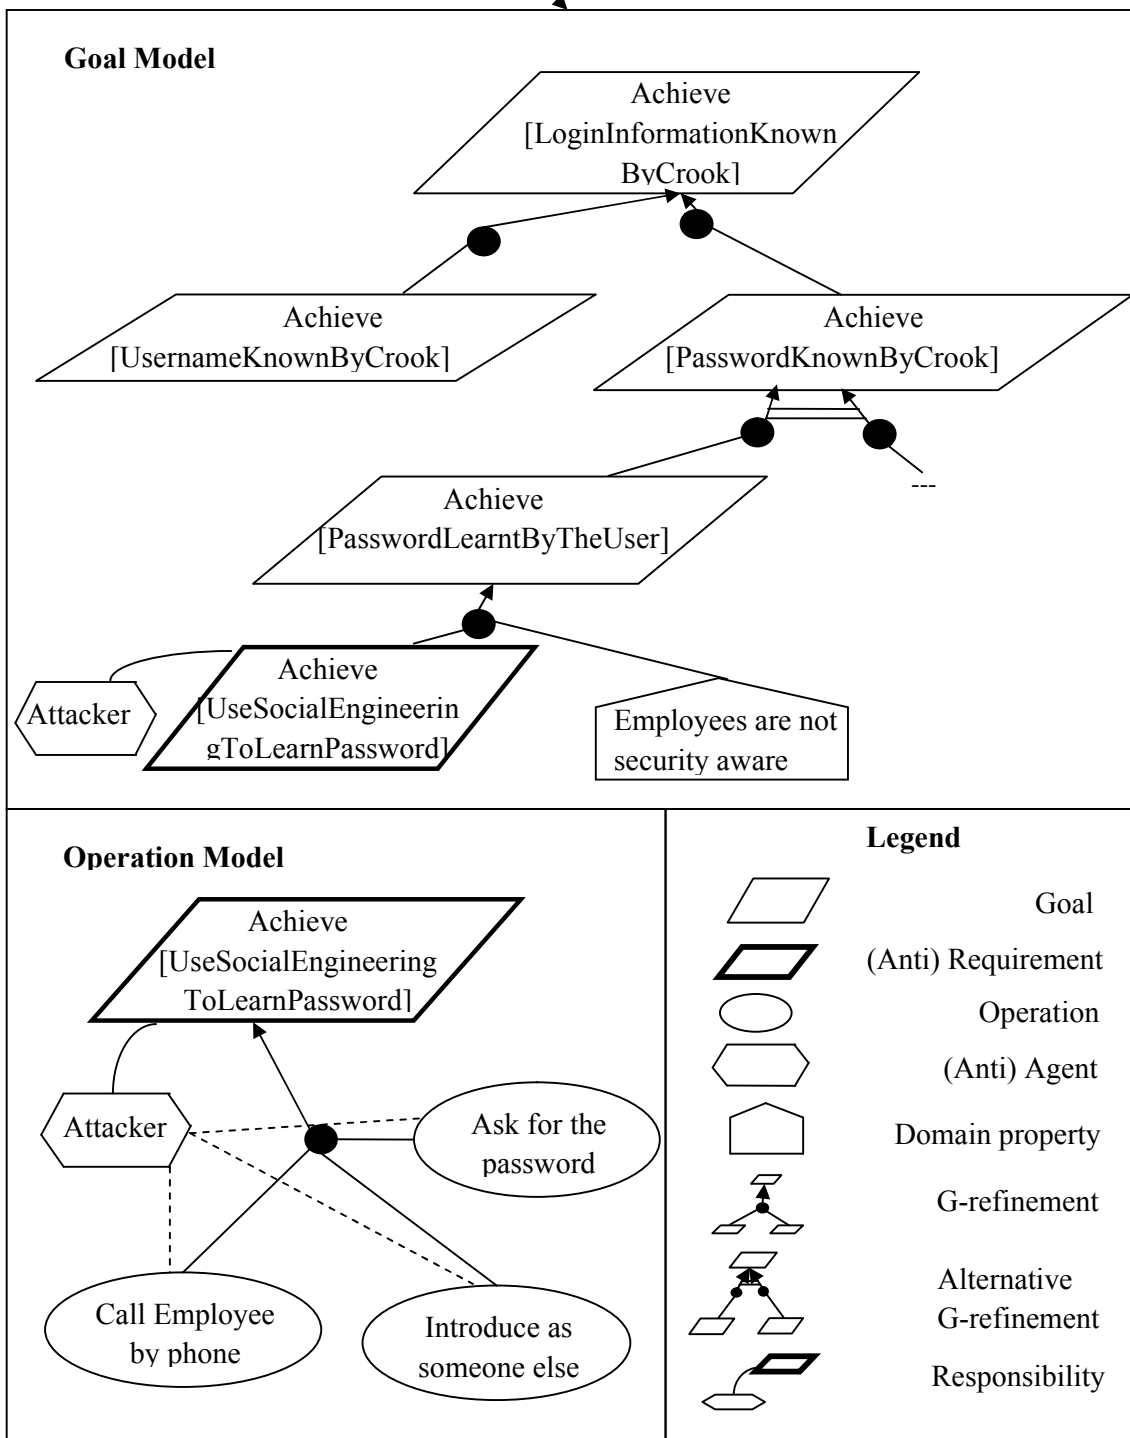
Goal Model

Achieve [LoginInformationKnownByCrook]

Achieve [UsernameKnownByCrook]

Achieve [PasswordKnownByCrook]

---

Achieve [PasswordLearntByTheUser]

Attacker

Achieve [UseSocialEngineeringToLearnPassword]

Employees are not security aware

Operation Model

Achieve [UseSocialEngineeringToLearnPassword]

Attacker

Ask for the password

Call Employee by phone

Introduce as someone else

Legend

Goal

(Anti) Requirement

Operation

(Anti) Agent

Domain property

G-refinement

Alternative G-refinement

Responsibility